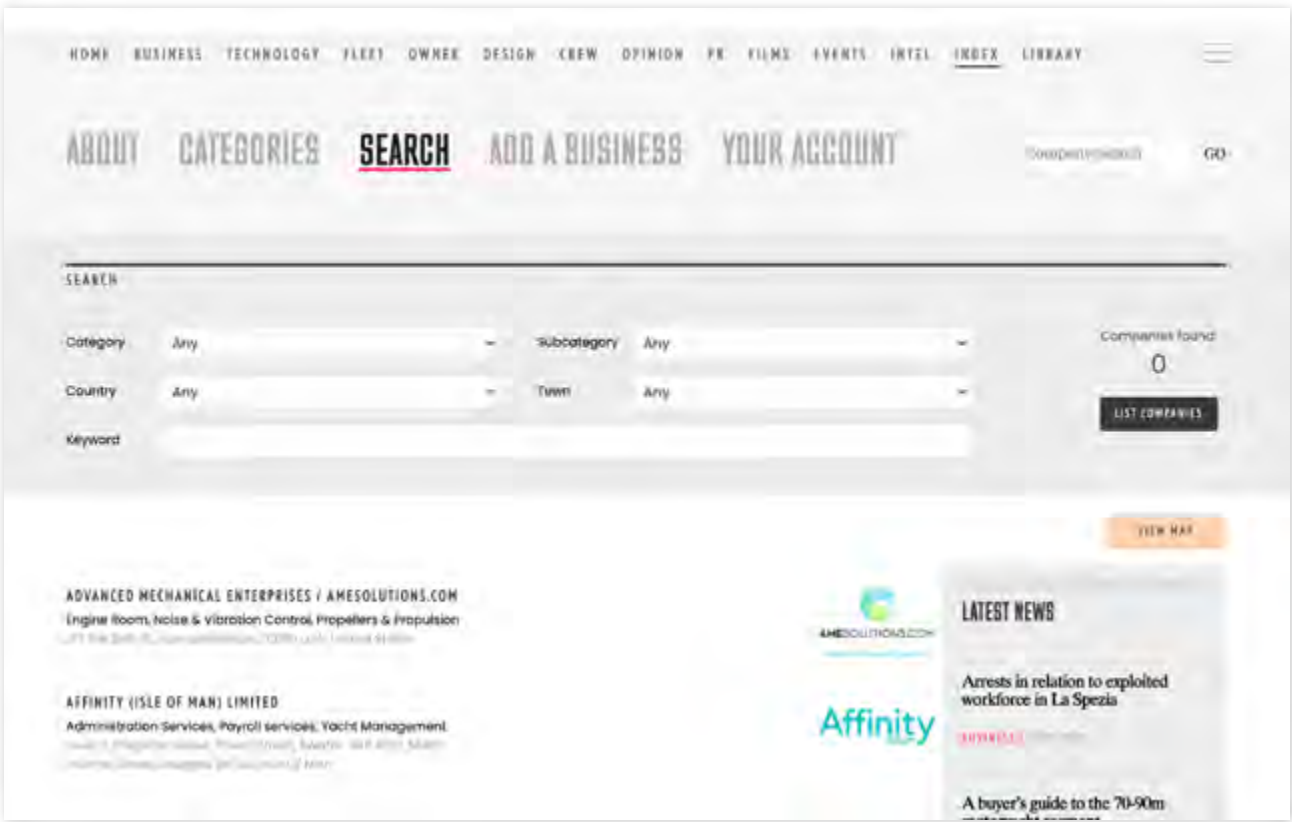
HOME BUSINESS TECHNOLOGY FLEET OWNER DESIGN CREW OPINION PR FILMS EVENTS INTEL INDEX LIBRARY

ABOUT CATEGORIES SEARCH ADD A BUSINESS YOUR ACCOUNT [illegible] GO

SEARCH

Category Any

Subcategory Any

Companies found
0

Country Any

Town Any

LIST COMPANIES

Keyword

VIEW MAP

ADVANCED MECHANICAL ENTERPRISES / AMESOLUTIONS.COM
Engine Room, Noise & Vibration Control, Propellers & Propulsion
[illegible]

AMESOLUTIONS.COM

AFFINITY (ISLE OF MAN) LIMITED
Administration Services, Payroll services, Yacht Management
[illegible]

Affinity

LATEST NEWS

Arrests in relation to exploited workforce in La Spezia
BUSINESS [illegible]

A buyer's guide to the 70-90m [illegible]